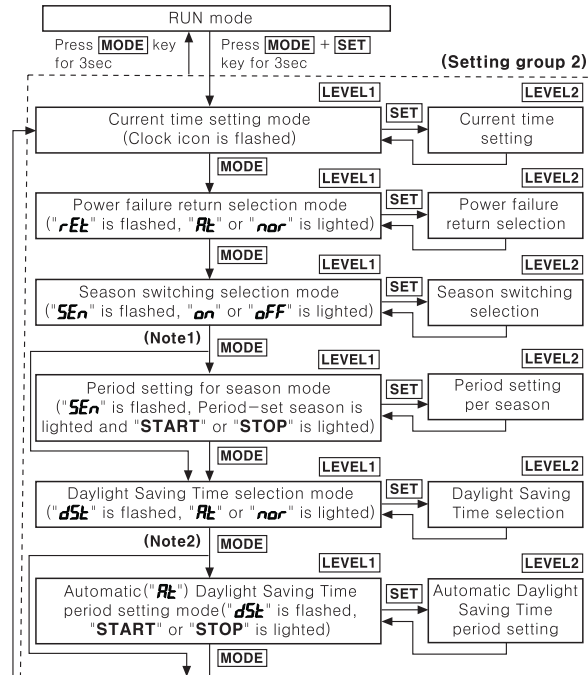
RUN mode

Press MODE key for 3sec

Press MODE + SET key for 3sec

(Setting group 2)

LEVEL1

LEVEL2

Current time setting mode (Clock icon is flashed)

SET

Current time setting

MODE

LEVEL1

LEVEL2

Power failure return selection mode ("rEt" is flashed, "At" or "nor" is lighted)

SET

Power failure return selection

MODE

LEVEL1

LEVEL2

Season switching selection mode ("SEn" is flashed, "on" or "oFF" is lighted)

SET

Season switching selection

(Note1)

MODE

LEVEL1

LEVEL2

Period setting for season mode ("SEn" is flashed, Period-set season is lighted and "START" or "STOP" is lighted)

SET

Period setting per season

MODE

LEVEL1

LEVEL2

Daylight Saving Time selection mode ("dSt" is flashed, "At" or "nor" is lighted)

SET

Daylight Saving Time selection

(Note2)

MODE

LEVEL1

LEVEL2

Automatic("At") Daylight Saving Time period setting mode("dSt" is flashed, "START" or "STOP" is lighted)

SET

Automatic Daylight Saving Time period setting

MODE